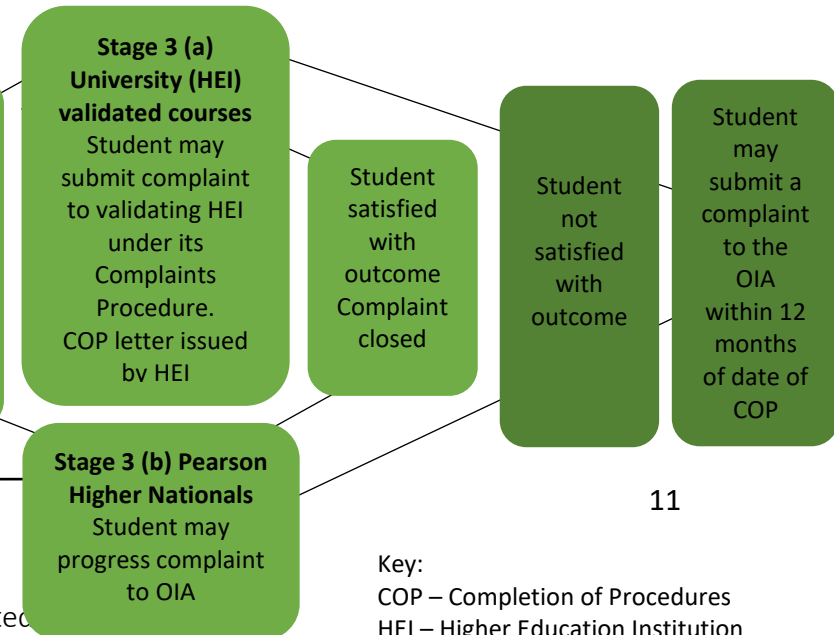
**Stage 3 (a) University (HEI) validated courses**
Student may submit complaint to validating HEI under its Complaints Procedure.
COP letter issued bv HEI

Student satisfied with outcome Complaint closed

Student not satisfied with outcome

Student may submit a complaint to the OIA within 12 months of date of COP

**Stage 3 (b) Pearson Higher Nationals**
Student may progress complaint to OIA

11

Key:
COP – Completion of Procedures
HEI – Higher Education Institution

tec